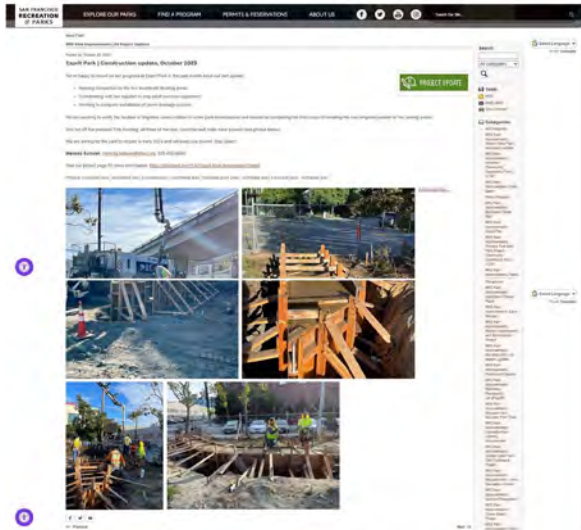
SAN FRANCISCO RECREATION & PARKS

EXPLORE OUR PARKS FIND A PROGRAM PERMITS & RESERVATIONS ABOUT US

Search Rec...

Escuela Park | Construction update, October 2025

PROJECT UPDATE

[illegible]

Select Language

Search

Subcategories

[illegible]

Previous Next